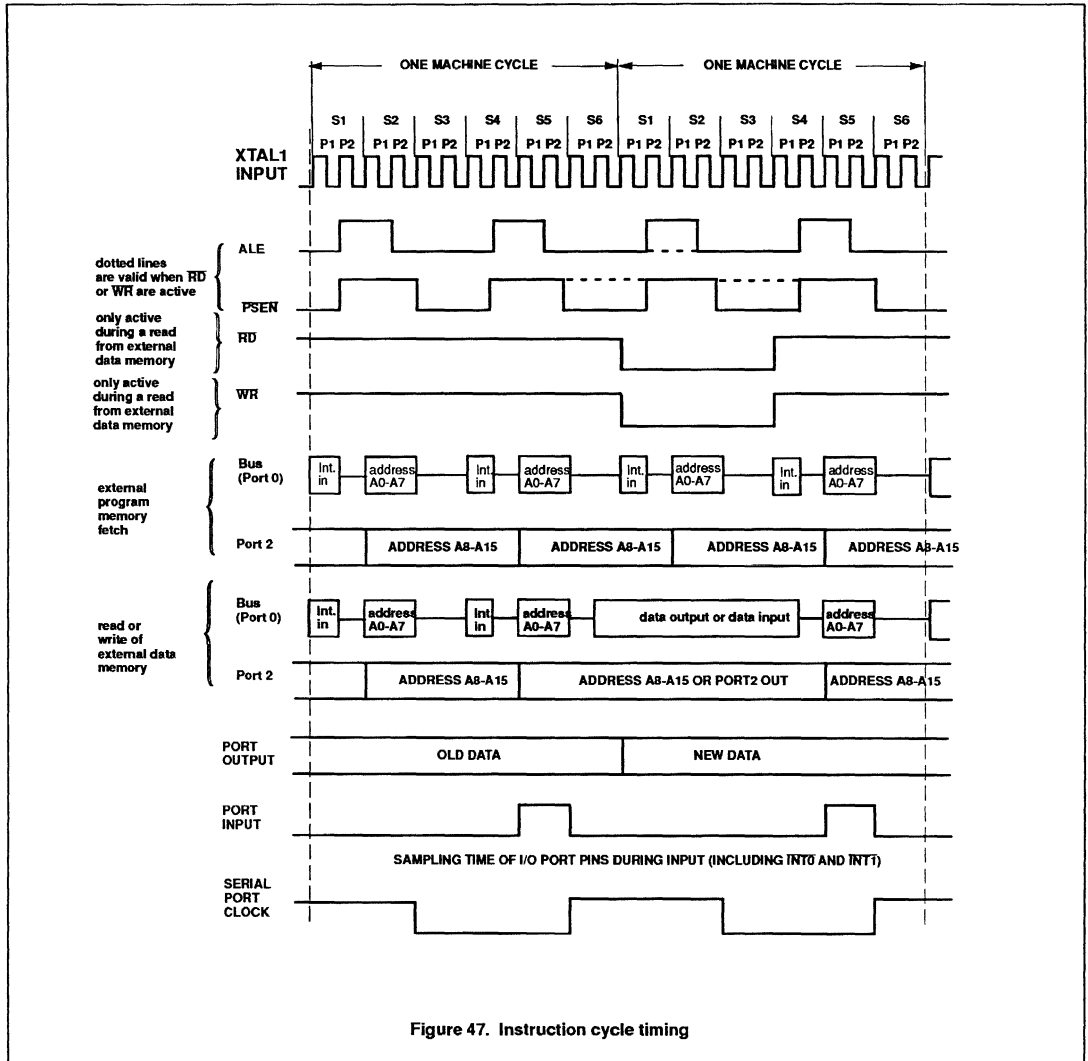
ONE MACHINE CYCLE ONE MACHINE CYCLE

S1 S2 S3 S4 S5 S6 S1 S2 S3 S4 S5 S6
P1 P2 P1 P2 P1 P2 P1 P2 P1 P2 P1 P2 P1 P2 P1 P2 P1 P2 P1 P2 P1 P2 P1 P2

XTAL1 INPUT

dotted lines are valid when $\overline{RD}$ or $\overline{WR}$ are active

ALE

$\overline{PSEN}$

only active during a read from external data memory

$\overline{RD}$

only active during a read from external data memory

$\overline{WR}$

external program memory fetch

Bus (Port 0)

Int. in

address A0-A7

Int. in

address A0-A7

Int. in

address A0-A7

Int. in

address A0-A7

Port 2

ADDRESS A8-A15

ADDRESS A8-A15

ADDRESS A8-A15

ADDRESS A8-A15

read or write of external data memory

Bus (Port 0)

Int. in

address A0-A7

Int. in

address A0-A7

data output or data input

address A0-A7

Port 2

ADDRESS A8-A15

ADDRESS A8-A15 OR PORT2 OUT

ADDRESS A8-A15

PORT OUTPUT

OLD DATA

NEW DATA

PORT INPUT

SAMPLING TIME OF I/O PORT PINS DURING INPUT (INCLUDING $\overline{INT0}$ AND $\overline{INT1}$)

SERIAL PORT CLOCK

Figure 47. Instruction cycle timing